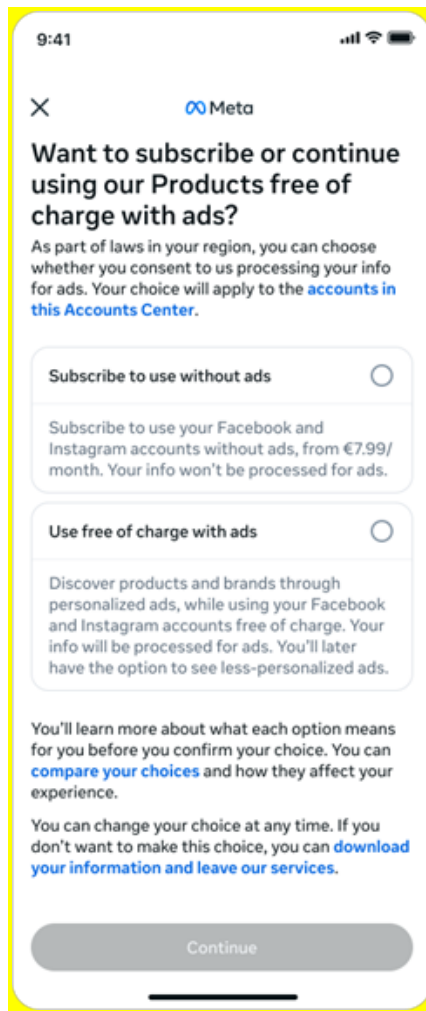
9:41

Meta

Want to subscribe or continue using our Products free of charge with ads?

As part of laws in your region, you can choose whether you consent to us processing your info for ads. Your choice will apply to the accounts in this Accounts Center.

Subscribe to use without ads

Subscribe to use your Facebook and Instagram accounts without ads, from €7.99/ month. Your info won't be processed for ads.

Use free of charge with ads

Discover products and brands through personalized ads, while using your Facebook and Instagram accounts free of charge. Your info will be processed for ads. You'll later have the option to see less-personalized ads.

You'll learn more about what each option means for you before you confirm your choice. You can compare your choices and how they affect your experience.

You can change your choice at any time. If you don't want to make this choice, you can download your information and leave our services.

Continue